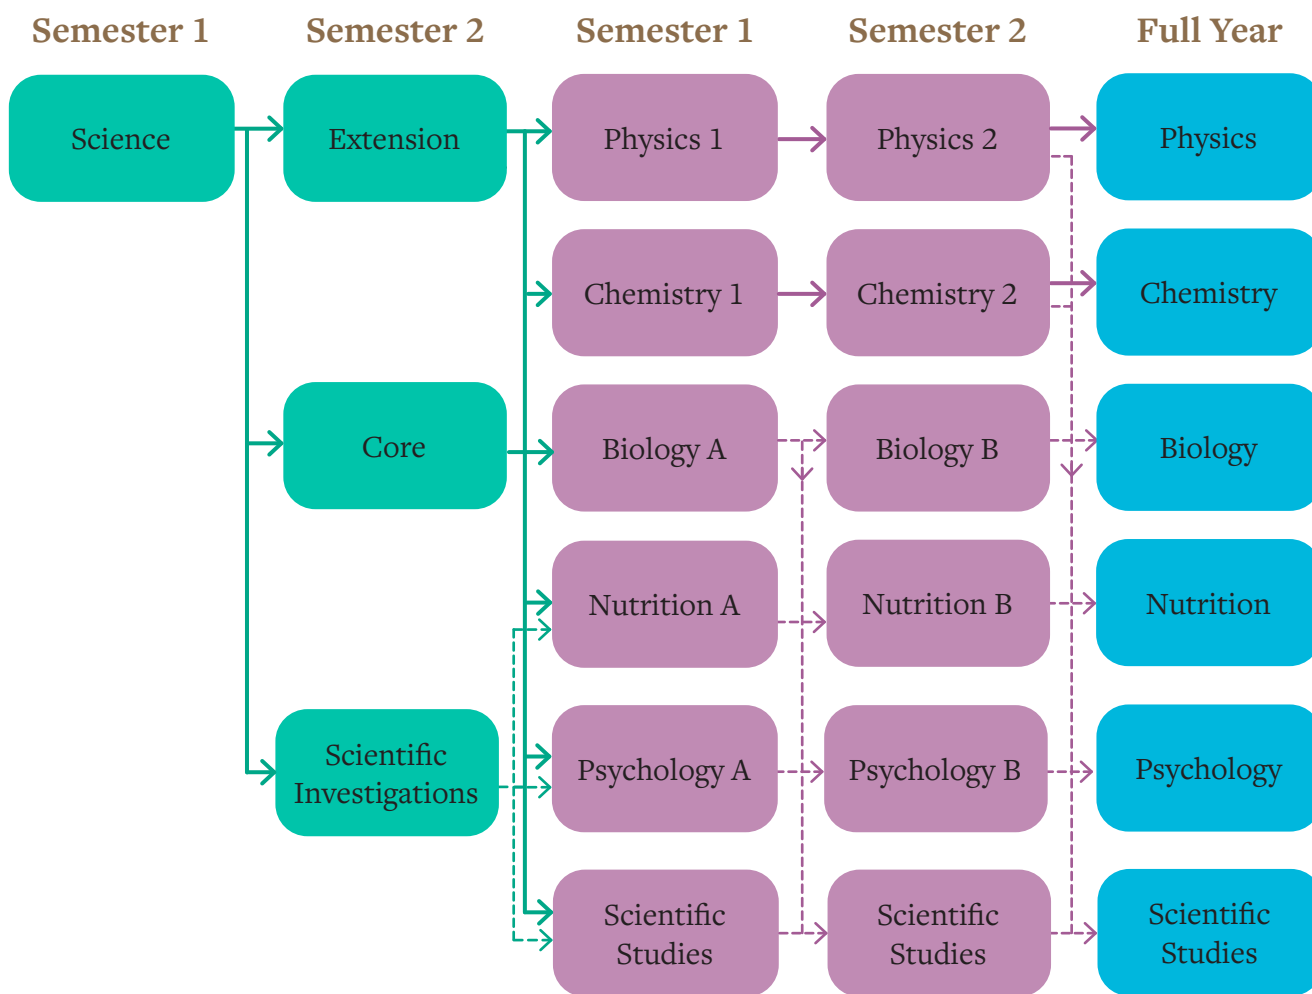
Semester 1

Semester 2

Semester 1

Semester 2

Full Year

Science

Extension

Physics 1

Physics 2

Physics

Chemistry 1

Chemistry 2

Chemistry

Core

Biology A

Biology B

Biology

Nutrition A

Nutrition B

Nutrition

Scientific Investigations

Psychology A

Psychology B

Psychology

Scientific Studies

Scientific Studies

Scientific Studies